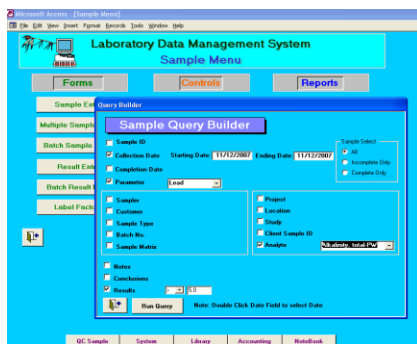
Microsoft Access - [Sample Menu]
File Edit View Insert Format Records Tools Window Help

Laboratory Data Management System
Sample Menu

Forms
Controls
Reports

Sample En
Multiple Sampl
Batch Sampl
Result Ent
Batch Result
Label Fact

Query Builder

Sample Query Builder

Sample ID
Collection Date Starting Date: 11/12/2007 Ending Date: 11/12/2007
Completion Date
Parameter Lead

Sample Select
All
Incomplete Only
Complete Only

Sampler
Customer
Sample Type
Batch No.
Sample Matrix

Project
Location
Study
Client Sample ID
Analyte Alkalinity, total-PW

Notes
Conclusions
Results < 5.0

Run Query Note: Double Click Date Field to select Date

QC Sample
System
Library
Accounting
NoteBook